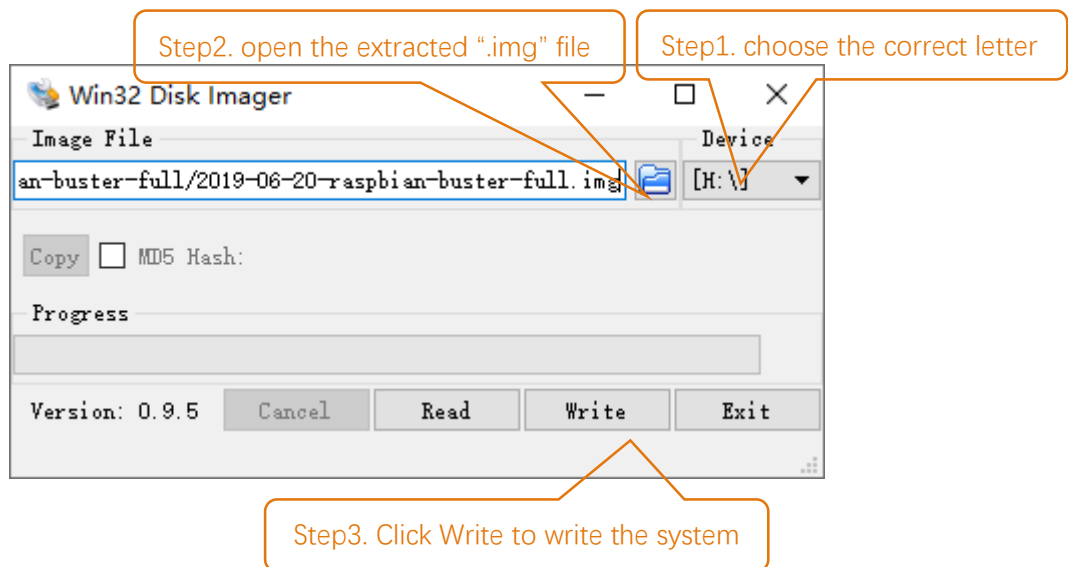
Step2. open the extracted ".img" file

Step1. choose the correct letter

Win32 Disk Imager

Image File

Device

an-buster-full/2019-06-20-raspbian-buster-full.img

[H:\]

Copy

MD5 Hash:

Progress

Version: 0.9.5

Cancel

Read

Write

Exit

Step3. Click Write to write the system